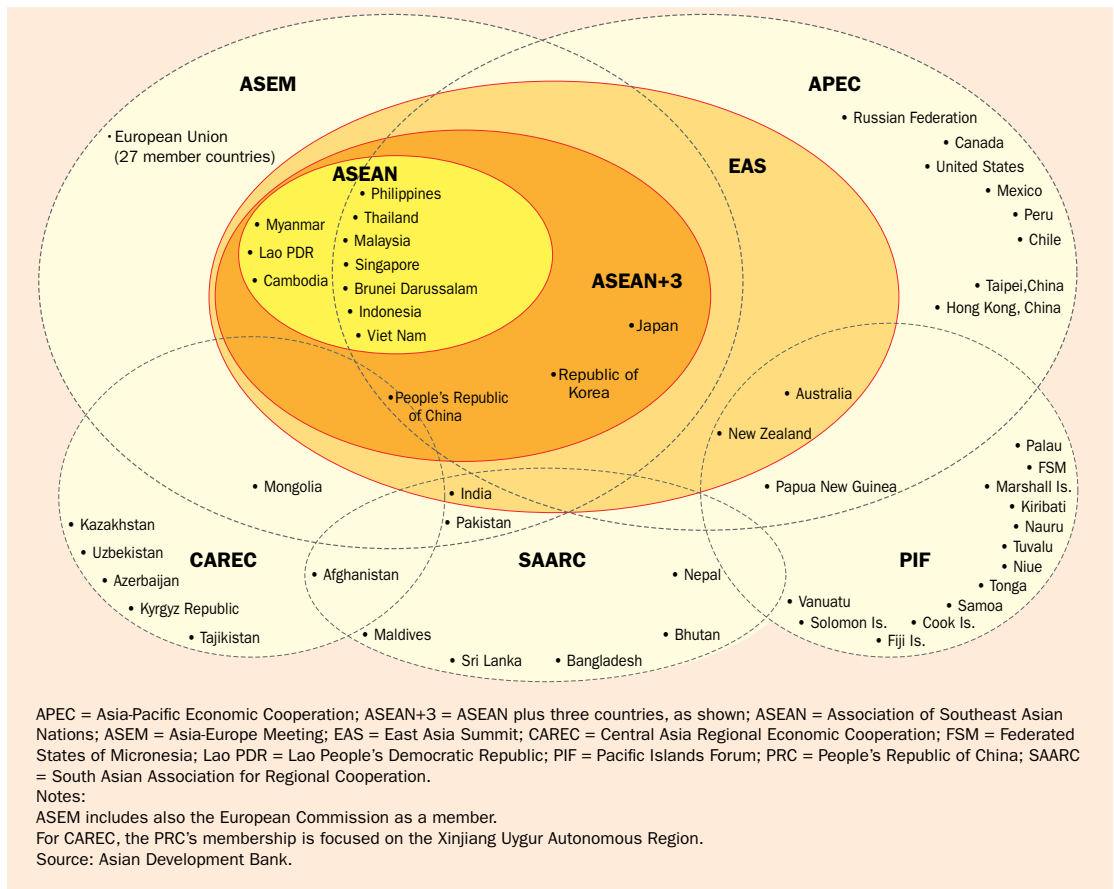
ASEM

• European Union (27 member countries)

APEC

• Russian Federation
• Canada
• United States
• Mexico
• Peru
• Chile
• Taipei,China
• Hong Kong, China

EAS

ASEAN

• Philippines
• Thailand
• Malaysia
• Singapore
• Brunei Darussalam
• Indonesia
• Viet Nam
• Myanmar
• Lao PDR
• Cambodia

ASEAN+3

• Japan
• Republic of Korea
• People's Republic of China

• Australia
• New Zealand
• Papua New Guinea

• Mongolia
• India
• Pakistan

CAREC

• Kazakhstan
• Uzbekistan
• Azerbaijan
• Kyrgyz Republic
• Tajikistan
• Afghanistan

SAARC

• Nepal
• Maldives
• Bhutan
• Sri Lanka
• Bangladesh

PIF

• Palau
• FSM
• Marshall Is.
• Kiribati
• Nauru
• Tuvalu
• Niue
• Tonga
• Samoa
• Cook Is.
• Fiji Is.
• Solomon Is.
• Vanuatu

APEC = Asia-Pacific Economic Cooperation; ASEAN+3 = ASEAN plus three countries, as shown; ASEAN = Association of Southeast Asian Nations; ASEM = Asia-Europe Meeting; EAS = East Asia Summit; CAREC = Central Asia Regional Economic Cooperation; FSM = Federated States of Micronesia; Lao PDR = Lao People's Democratic Republic; PIF = Pacific Islands Forum; PRC = People's Republic of China; SAARC = South Asian Association for Regional Cooperation.
Notes:
ASEM includes also the European Commission as a member.
For CAREC, the PRC's membership is focused on the Xinjiang Uygur Autonomous Region.
Source: Asian Development Bank.